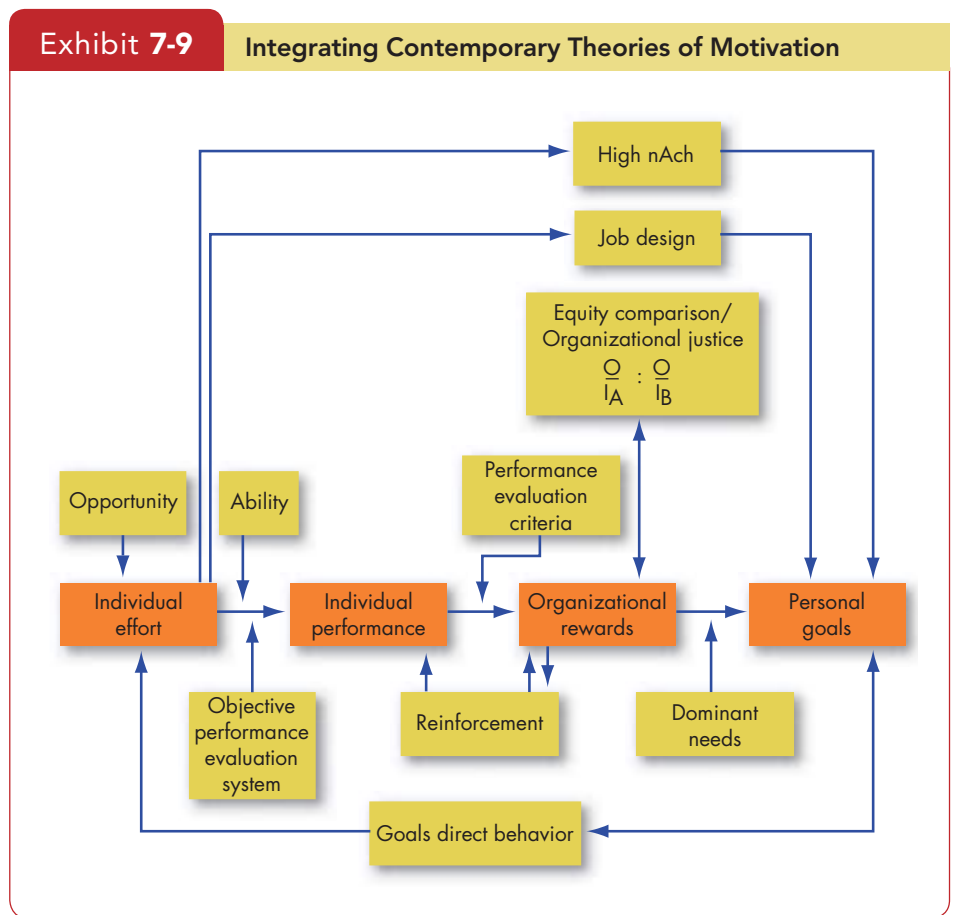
Exhibit 7-9 Integrating Contemporary Theories of Motivation

High nAch

Job design

Equity comparison/ Organizational justice

$\frac{O}{I_A} : \frac{O}{I_B}$

Opportunity

Ability

Performance evaluation criteria

Individual effort

Individual performance

Organizational rewards

Personal goals

Objective performance evaluation system

Reinforcement

Dominant needs

Goals direct behavior